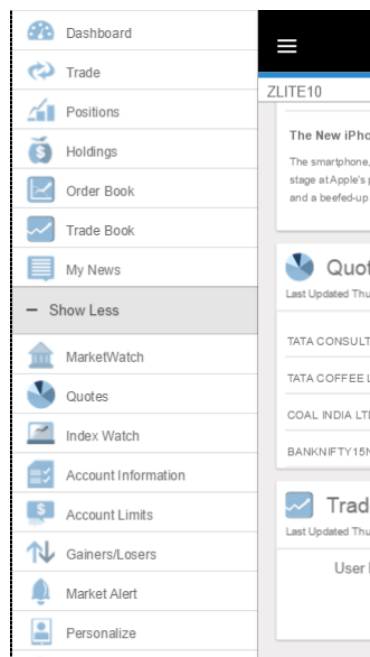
Dashboard
Trade
Positions
Holdings
Order Book
Trade Book
My News
– Show Less
MarketWatch
Quotes
Index Watch
Account Information
Account Limits
Gainers/Losers
Market Alert
Personalize

ZLITE10

The New iPho
The smartphone, stage at Apple's and a beefed-up

Quot
Last Updated Thu
TATA CONSULT
TATA COFFEE L
COAL INDIA LTI
BANKNIFTY15N

Trad
Last Updated Thu
User